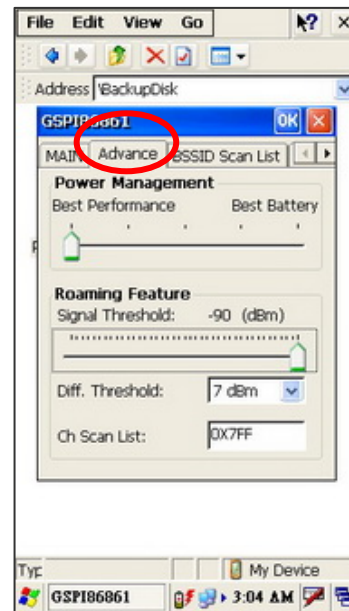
File Edit View Go

Address \BackupDisk

GSPI86861 OK

MAIN Advance BSSID Scan List

Power Management

Best Performance Best Battery

Roaming Feature

Signal Threshold: -90 (dBm)

Diff. Threshold: 7 dBm

Ch Scan List: 0X7FF

Typ

My Device

GSPI86861 3:04 AM